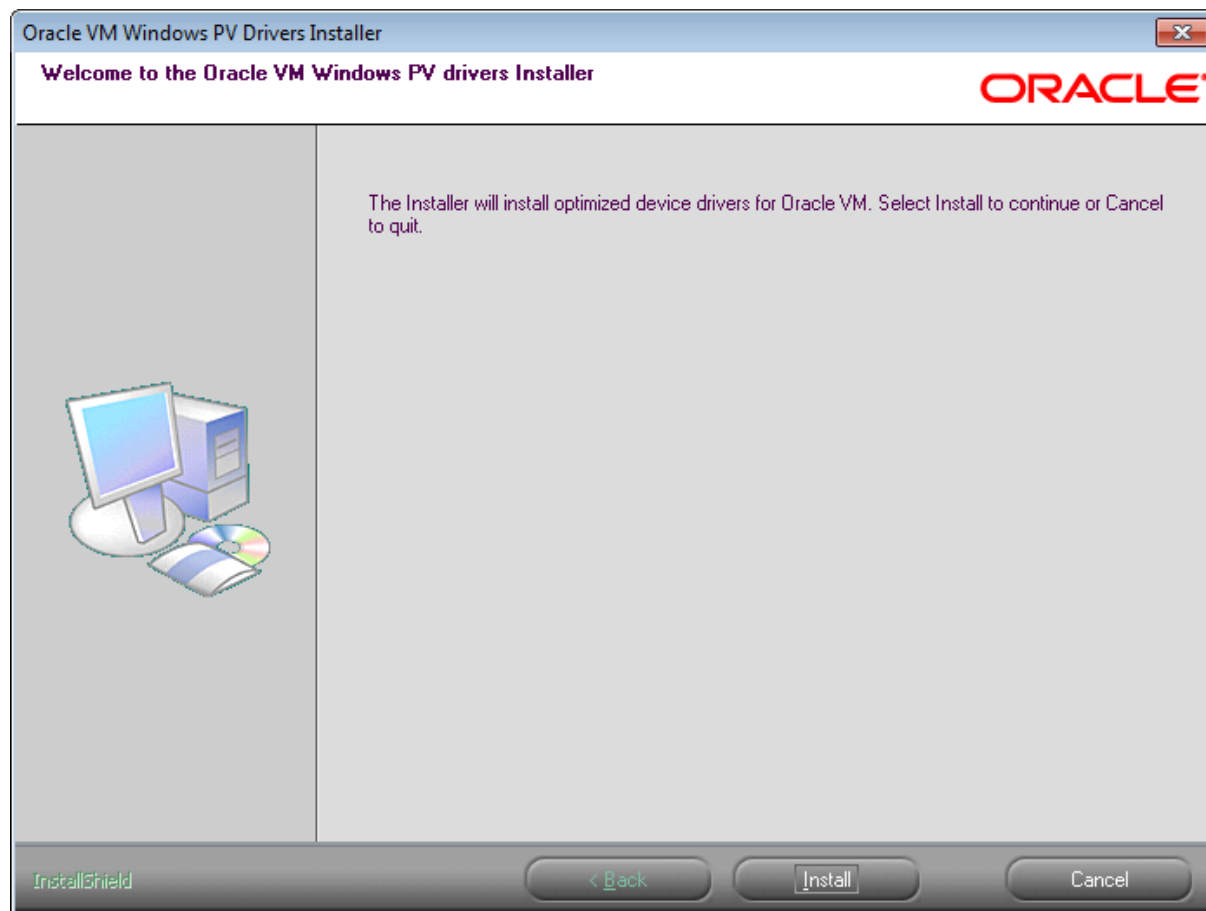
Oracle VM Windows PV Drivers Installer

Welcome to the Oracle VM Windows PV drivers Installer

ORACLE

The Installer will install optimized device drivers for Oracle VM. Select Install to continue or Cancel to quit.

InstallShield

< Back

Install

Cancel